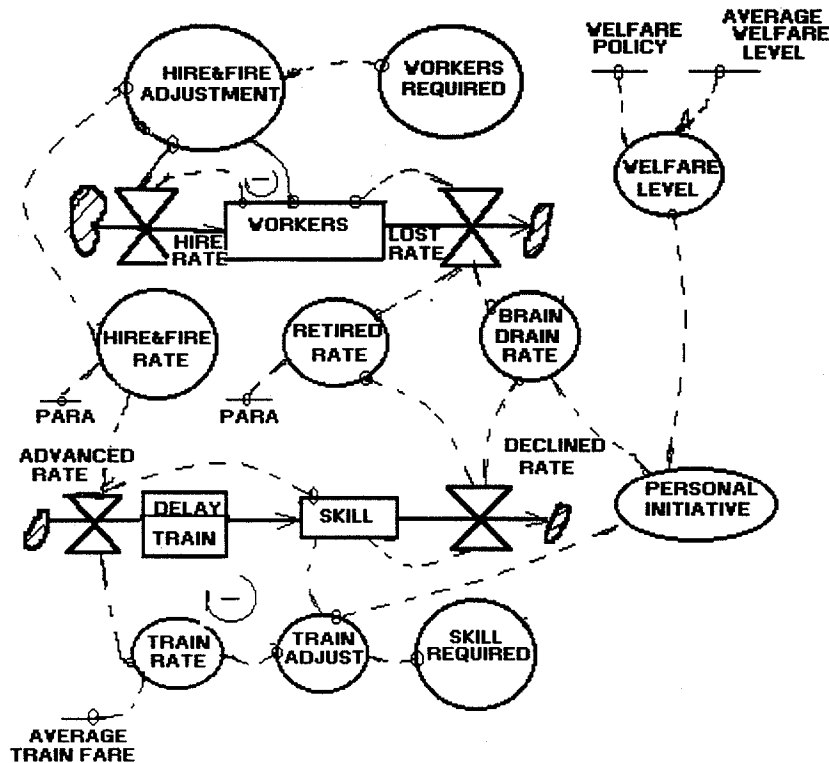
HIRE&FIRE ADJUSTMENT

VORKERS REQUIRED

VELFARE POLICY

AVERAGE VELFARE LEVEL

VELFARE LEVEL

VORKERS

HIRE RATE

LOST RATE

HIRE&FIRE RATE

RETIRED RATE

BRAIN DRAIN RATE

PARA

PARA

ADVANCED RATE

DECLINED RATE

DELAY

TRAIN

SKILL

PERSONAL INITIATIVE

TRAIN RATE

TRAIN ADJUST

SKILL REQUIRED

AVERAGE TRAIN FARE